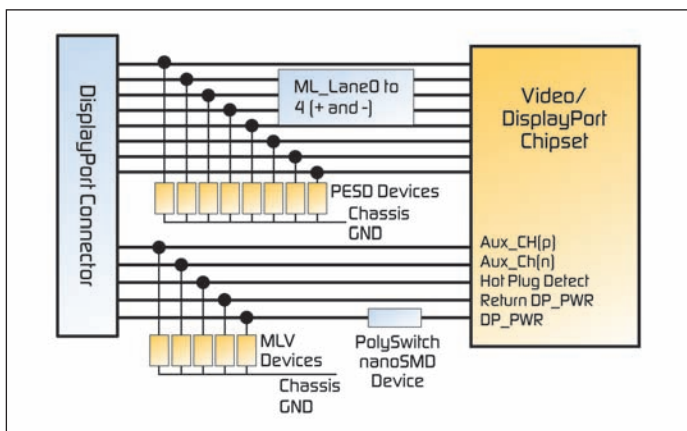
DisplayPort Connector

ML_Lane0 to 4 (+ and -)

Video/ DisplayPort Chipset

PESD Devices

Chassis GND

Aux_CH(p)
Aux_Ch(n)
Hot Plug Detect
Return DP_PWR
DP_PWR

MLV Devices

Chassis GND

PolySwitch nanoSMD Device